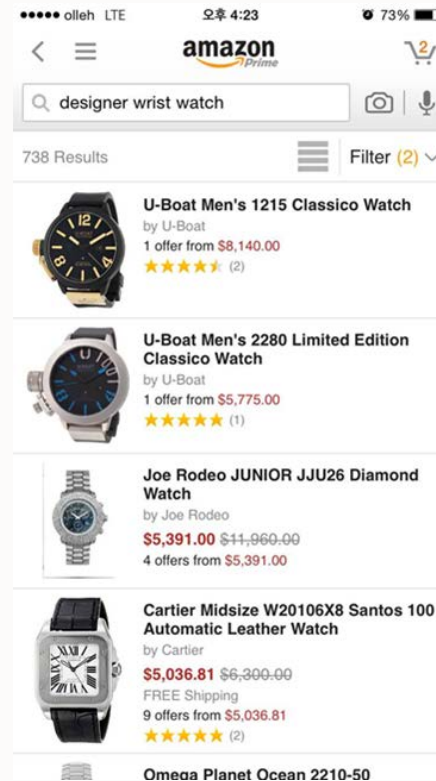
●●●●● olleh LTE 오후 4:23 73%

amazon Prime

2

designer wrist watch

738 Results

Filter (2)

U-Boat Men's 1215 Classico Watch
by U-Boat
1 offer from $8,140.00
(2)

U-Boat Men's 2280 Limited Edition Classico Watch
by U-Boat
1 offer from $5,775.00
(1)

Joe Rodeo JUNIOR JJU26 Diamond Watch
by Joe Rodeo
$5,391.00 $11,960.00
4 offers from $5,391.00

Cartier Midsize W20106X8 Santos 100 Automatic Leather Watch
by Cartier
$5,036.81 $6,300.00
FREE Shipping
9 offers from $5,036.81
(2)

Omega Planet Ocean 2210-50